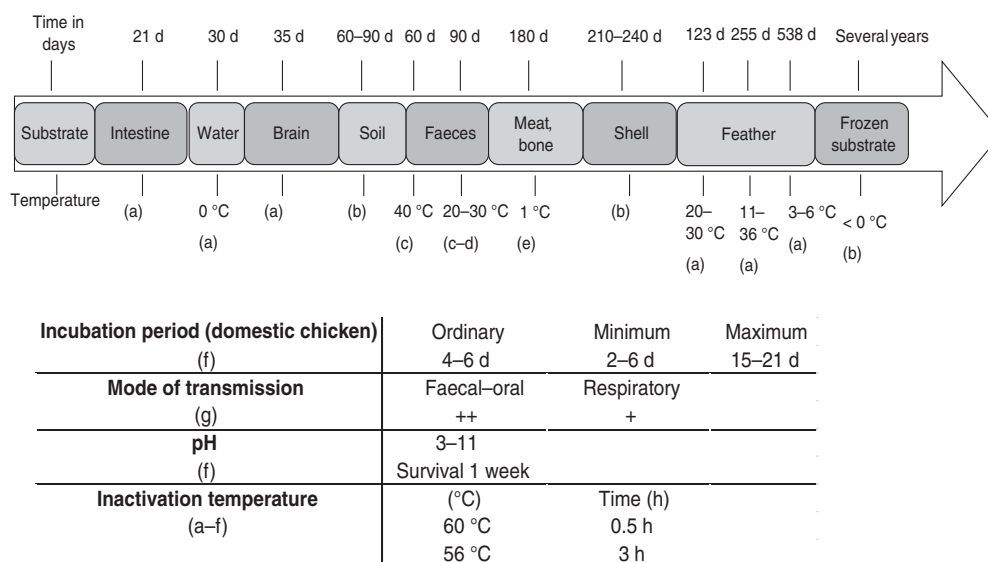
Time in days | 21 d | 30 d | 35 d | 60–90 d | 60 d | 90 d | 180 d | 210–240 d | 123 d | 255 d | 538 d | Several years

Substrate | Intestine | Water | Brain | Soil | Faeces | Meat, bone | Shell | Feather | Frozen substrate

Temperature | (a) | 0 °C (a) | (a) | (b) | 40 °C (c) | 20–30 °C (c–d) | 1 °C (e) | (b) | 20–30 °C (a) | 11–36 °C (a) | 3–6 °C (a) | < 0 °C (b)

| Incubation period (domestic chicken) | Ordinary | Minimum | Maximum |
|---|---|---|---|
| (f) | 4–6 d | 2–6 d | 15–21 d |
| Mode of transmission | Faecal–oral | Respiratory | |
| (g) | ++ | + | |
| pH | 3–11 | | |
| (f) | Survival 1 week | | |
| Inactivation temperature | (°C) | Time (h) | |
| (a–f) | 60 °C | 0.5 h | |
| | 56 °C | 3 h | |